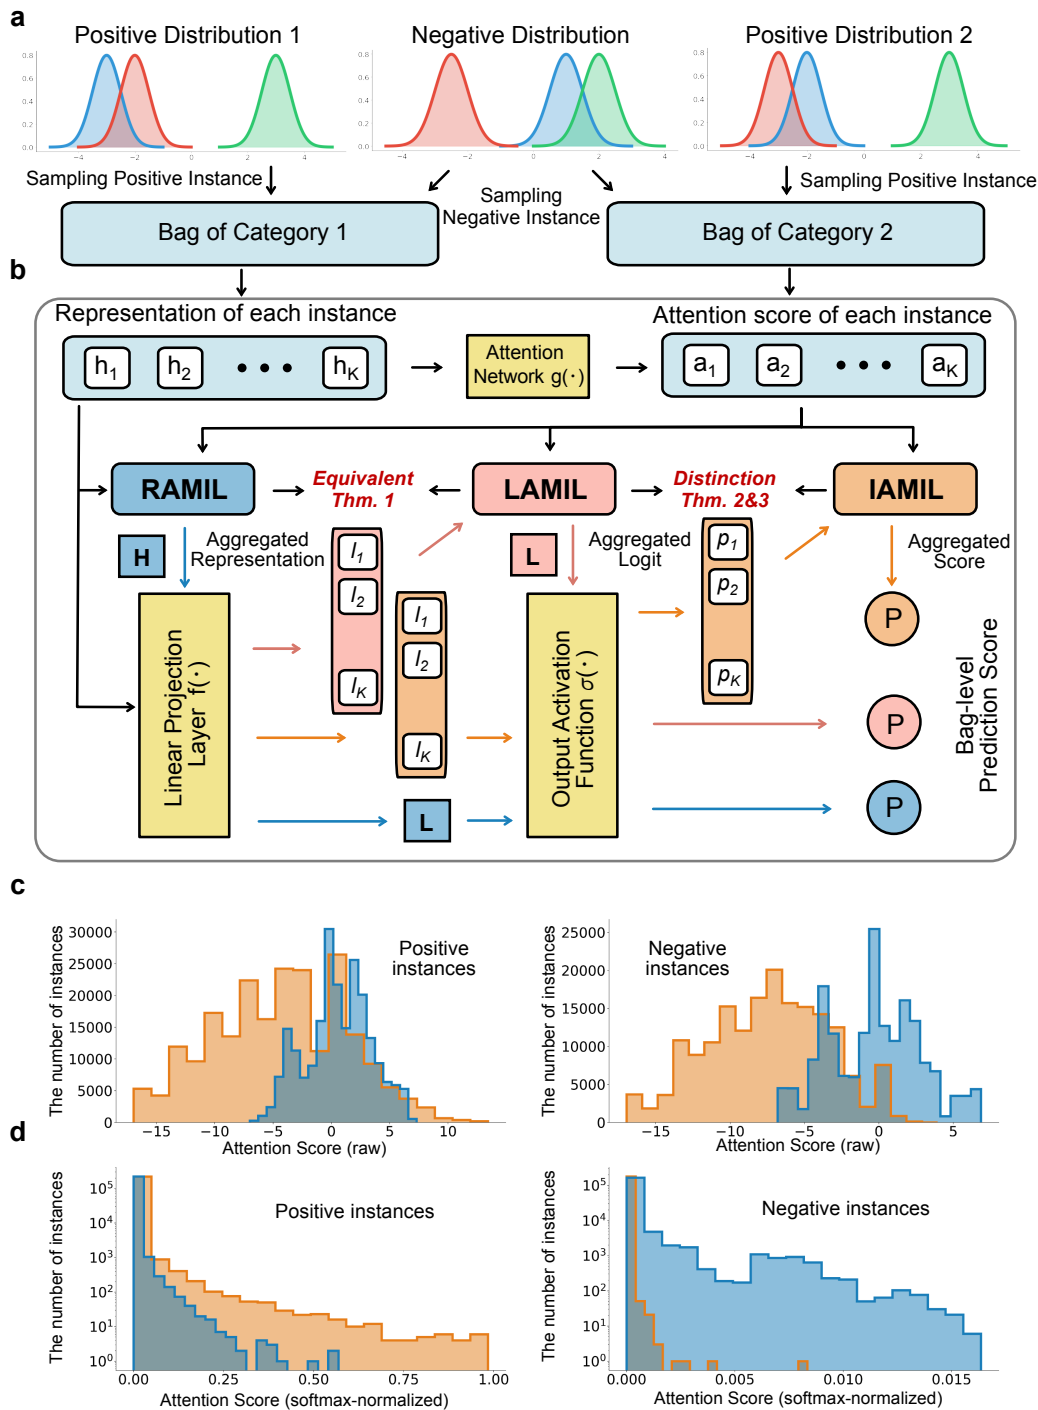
a

Positive Distribution 1

0.8
0.6
0.4
0.2
0.0
−4 −2 0 2 4

Negative Distribution

0.8
0.6
0.4
0.2
0.0
−4 −2 0 2 4

Positive Distribution 2

0.8
0.6
0.4
0.2
0.0
−4 −2 0 2 4

Sampling Positive Instance

Sampling Negative Instance

Sampling Positive Instance

Bag of Category 1

Bag of Category 2

b

Representation of each instance

Attention score of each instance

$h_1$ $h_2$ • • • $h_K$

Attention Network g(·)

$a_1$ $a_2$ • • • $a_K$

RAMIL

Equivalent Thm. 1

LAMIL

Distinction Thm. 2&3

IAMIL

H

Aggregated Representation

$l_1$ $l_2$ $l_K$

$l_1$ $l_2$ $l_K$

L

Aggregated Logit

$p_1$ $p_2$ $p_K$

Aggregated Score

Linear Projection Layer f(·)

Output Activation Function σ(·)

L

P

P

P

Bag-level Prediction Score

c

The number of instances

30000
25000
20000
15000
10000
5000
0

Positive instances

−15 −10 −5 0 5 10
Attention Score (raw)

The number of instances

25000
20000
15000
10000
5000
0

Negative instances

−15 −10 −5 0 5
Attention Score (raw)

d

The number of instances

$10^5$
$10^4$
$10^3$
$10^2$
$10^1$
$10^0$

Positive instances

0.00 0.25 0.50 0.75 1.00
Attention Score (softmax-normalized)

The number of instances

$10^5$
$10^4$
$10^3$
$10^2$
$10^1$
$10^0$

Negative instances

0.000 0.005 0.010 0.015
Attention Score (softmax-normalized)